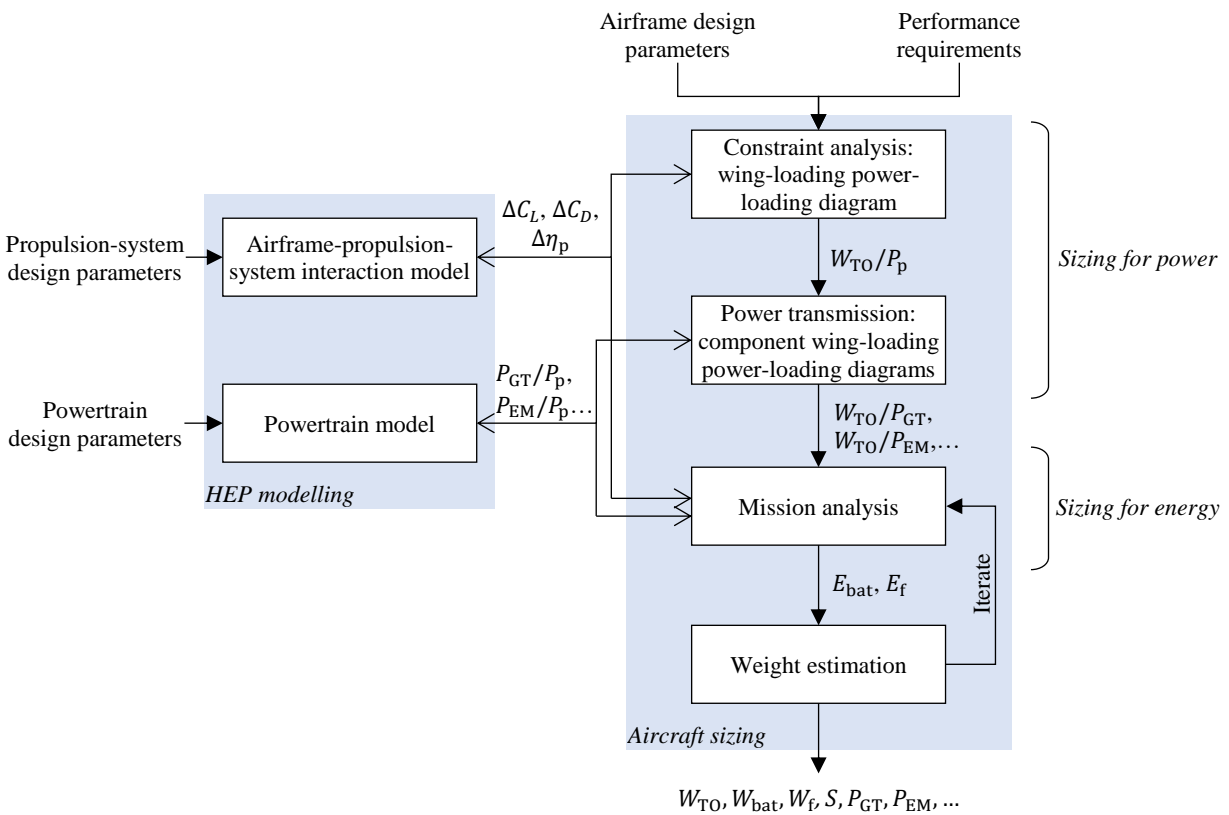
Airframe design parameters

Performance requirements

Constraint analysis: wing-loading power-loading diagram

$W_{\mathrm{TO}}/P_{\mathrm{p}}$

Sizing for power

Power transmission: component wing-loading power-loading diagrams

$W_{\mathrm{TO}}/P_{\mathrm{GT}}$, $W_{\mathrm{TO}}/P_{\mathrm{EM}}$,…

Mission analysis

Sizing for energy

$E_{\mathrm{bat}}$, $E_{\mathrm{f}}$

Iterate

Weight estimation

Aircraft sizing

$W_{\mathrm{TO}}, W_{\mathrm{bat}}, W_{\mathrm{f}}, S, P_{\mathrm{GT}}, P_{\mathrm{EM}}$, ...

Propulsion-system design parameters

Airframe-propulsion-system interaction model

$\Delta C_L$, $\Delta C_D$, $\Delta \eta_{\mathrm{p}}$

Powertrain design parameters

Powertrain model

$P_{\mathrm{GT}}/P_{\mathrm{p}}$, $P_{\mathrm{EM}}/P_{\mathrm{p}}$…

HEP modelling